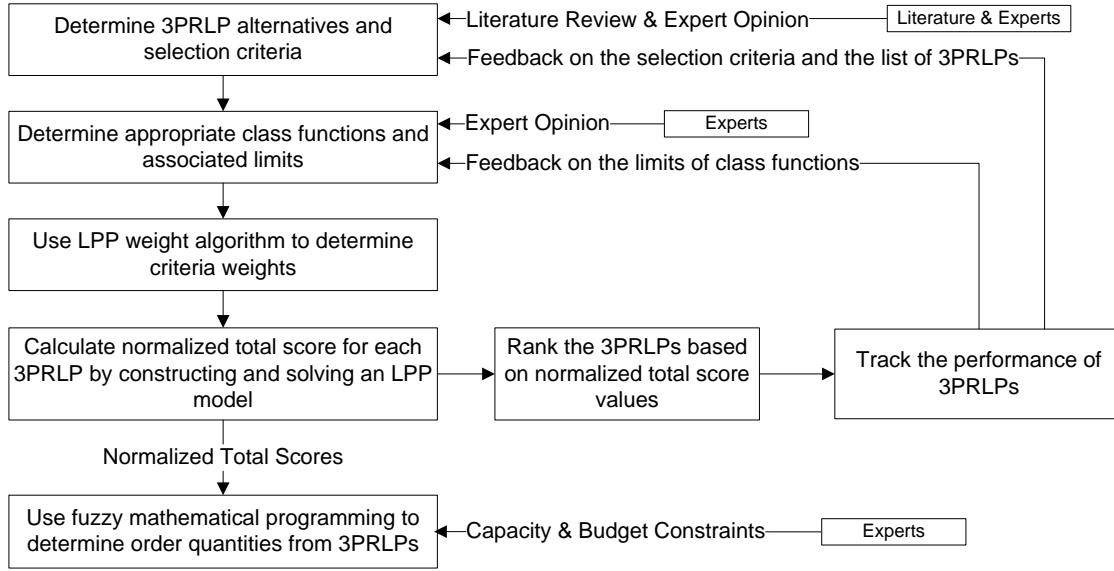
Determine 3PRLP alternatives and selection criteria

Literature Review & Expert Opinion

Literature & Experts

Feedback on the selection criteria and the list of 3PRLPs

Determine appropriate class functions and associated limits

Expert Opinion

Experts

Feedback on the limits of class functions

Use LPP weight algorithm to determine criteria weights

Calculate normalized total score for each 3PRLP by constructing and solving an LPP model

Rank the 3PRLPs based on normalized total score values

Track the performance of 3PRLPs

Normalized Total Scores

Use fuzzy mathematical programming to determine order quantities from 3PRLPs

Capacity & Budget Constraints

Experts